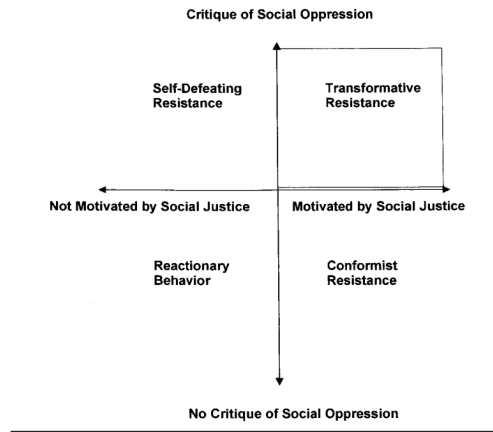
Critique of Social Oppression

Self-Defeating Resistance

Transformative Resistance

Not Motivated by Social Justice

Motivated by Social Justice

Reactionary Behavior

Conformist Resistance

No Critique of Social Oppression